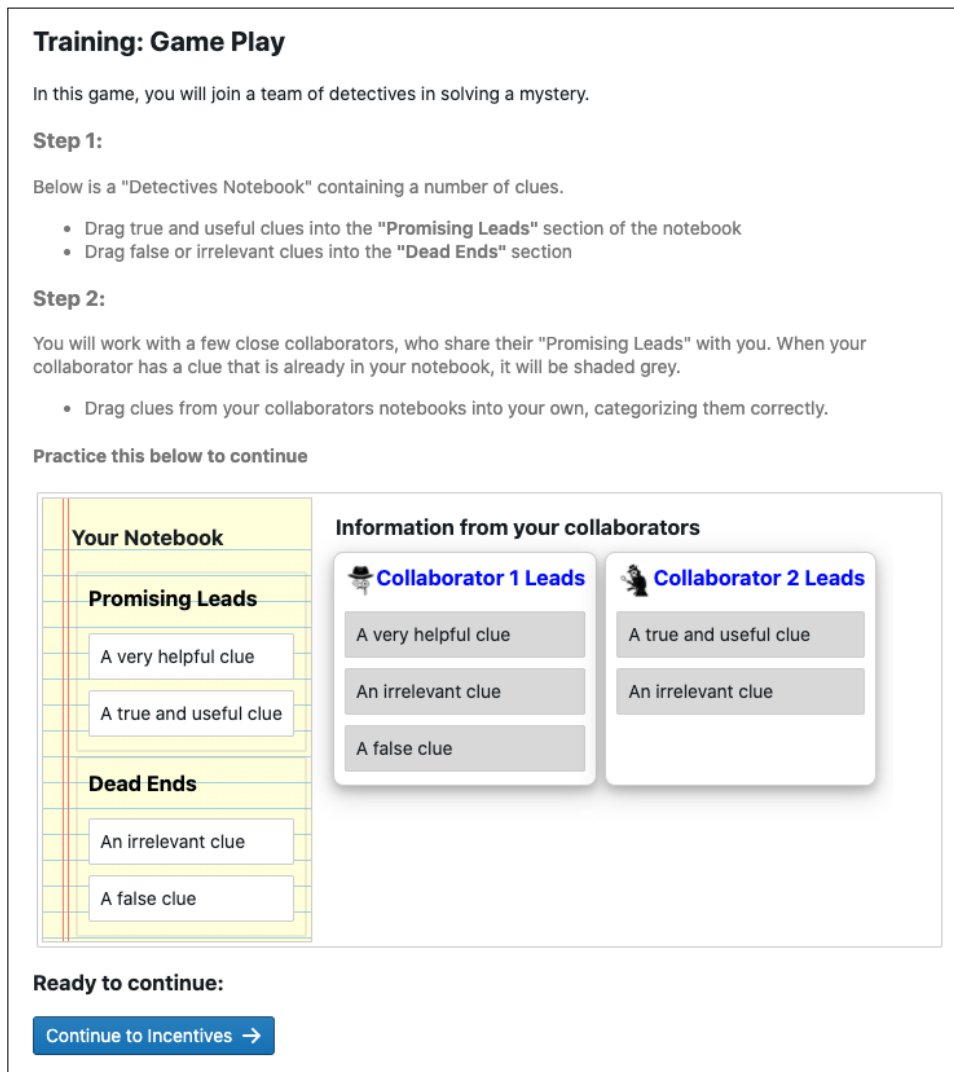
Training: Game Play

In this game, you will join a team of detectives in solving a mystery.

Step 1:

Below is a "Detectives Notebook" containing a number of clues.

- Drag true and useful clues into the **"Promising Leads"** section of the notebook
- Drag false or irrelevant clues into the **"Dead Ends"** section

Step 2:

You will work with a few close collaborators, who share their "Promising Leads" with you. When your collaborator has a clue that is already in your notebook, it will be shaded grey.

- Drag clues from your collaborators notebooks into your own, categorizing them correctly.

Practice this below to continue

Your Notebook

Promising Leads

A very helpful clue

A true and useful clue

Dead Ends

An irrelevant clue

A false clue

Information from your collaborators

Collaborator 1 Leads

A very helpful clue

An irrelevant clue

A false clue

Collaborator 2 Leads

A true and useful clue

An irrelevant clue

Ready to continue:

Continue to Incentives →